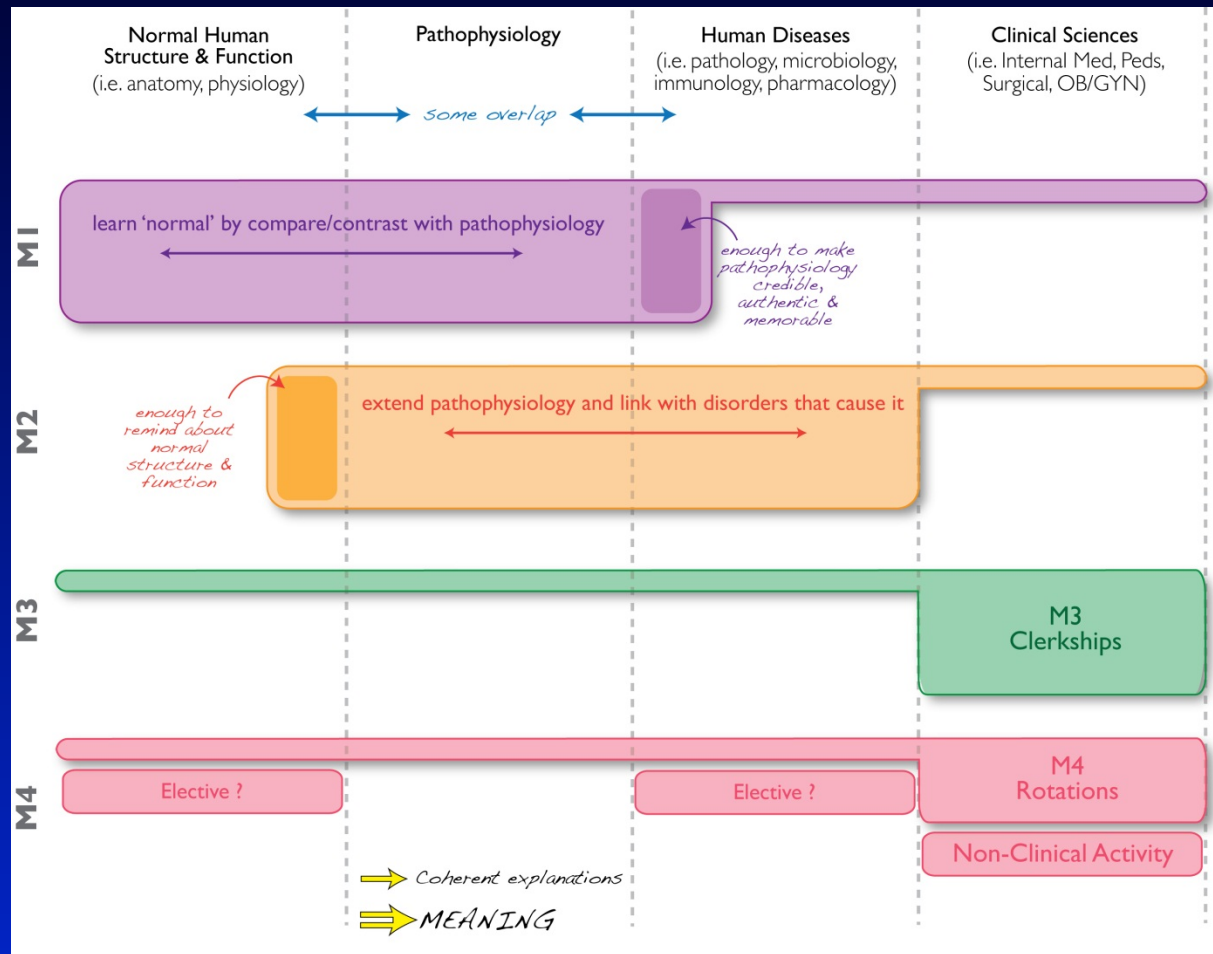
Normal Human Structure & Function (i.e. anatomy, physiology)

Pathophysiology

Human Diseases (i.e. pathology, microbiology, immunology, pharmacology)

Clinical Sciences (i.e. Internal Med, Peds, Surgical, OB/GYN)

some overlap

M1

learn 'normal' by compare/contrast with pathophysiology

enough to make pathophysiology credible, authentic & memorable

M2

enough to remind about normal structure & function

extend pathophysiology and link with disorders that cause it

M3

M3 Clerkships

M4

Elective ?

Elective ?

M4 Rotations

Non-Clinical Activity

Coherent explanations

MEANING